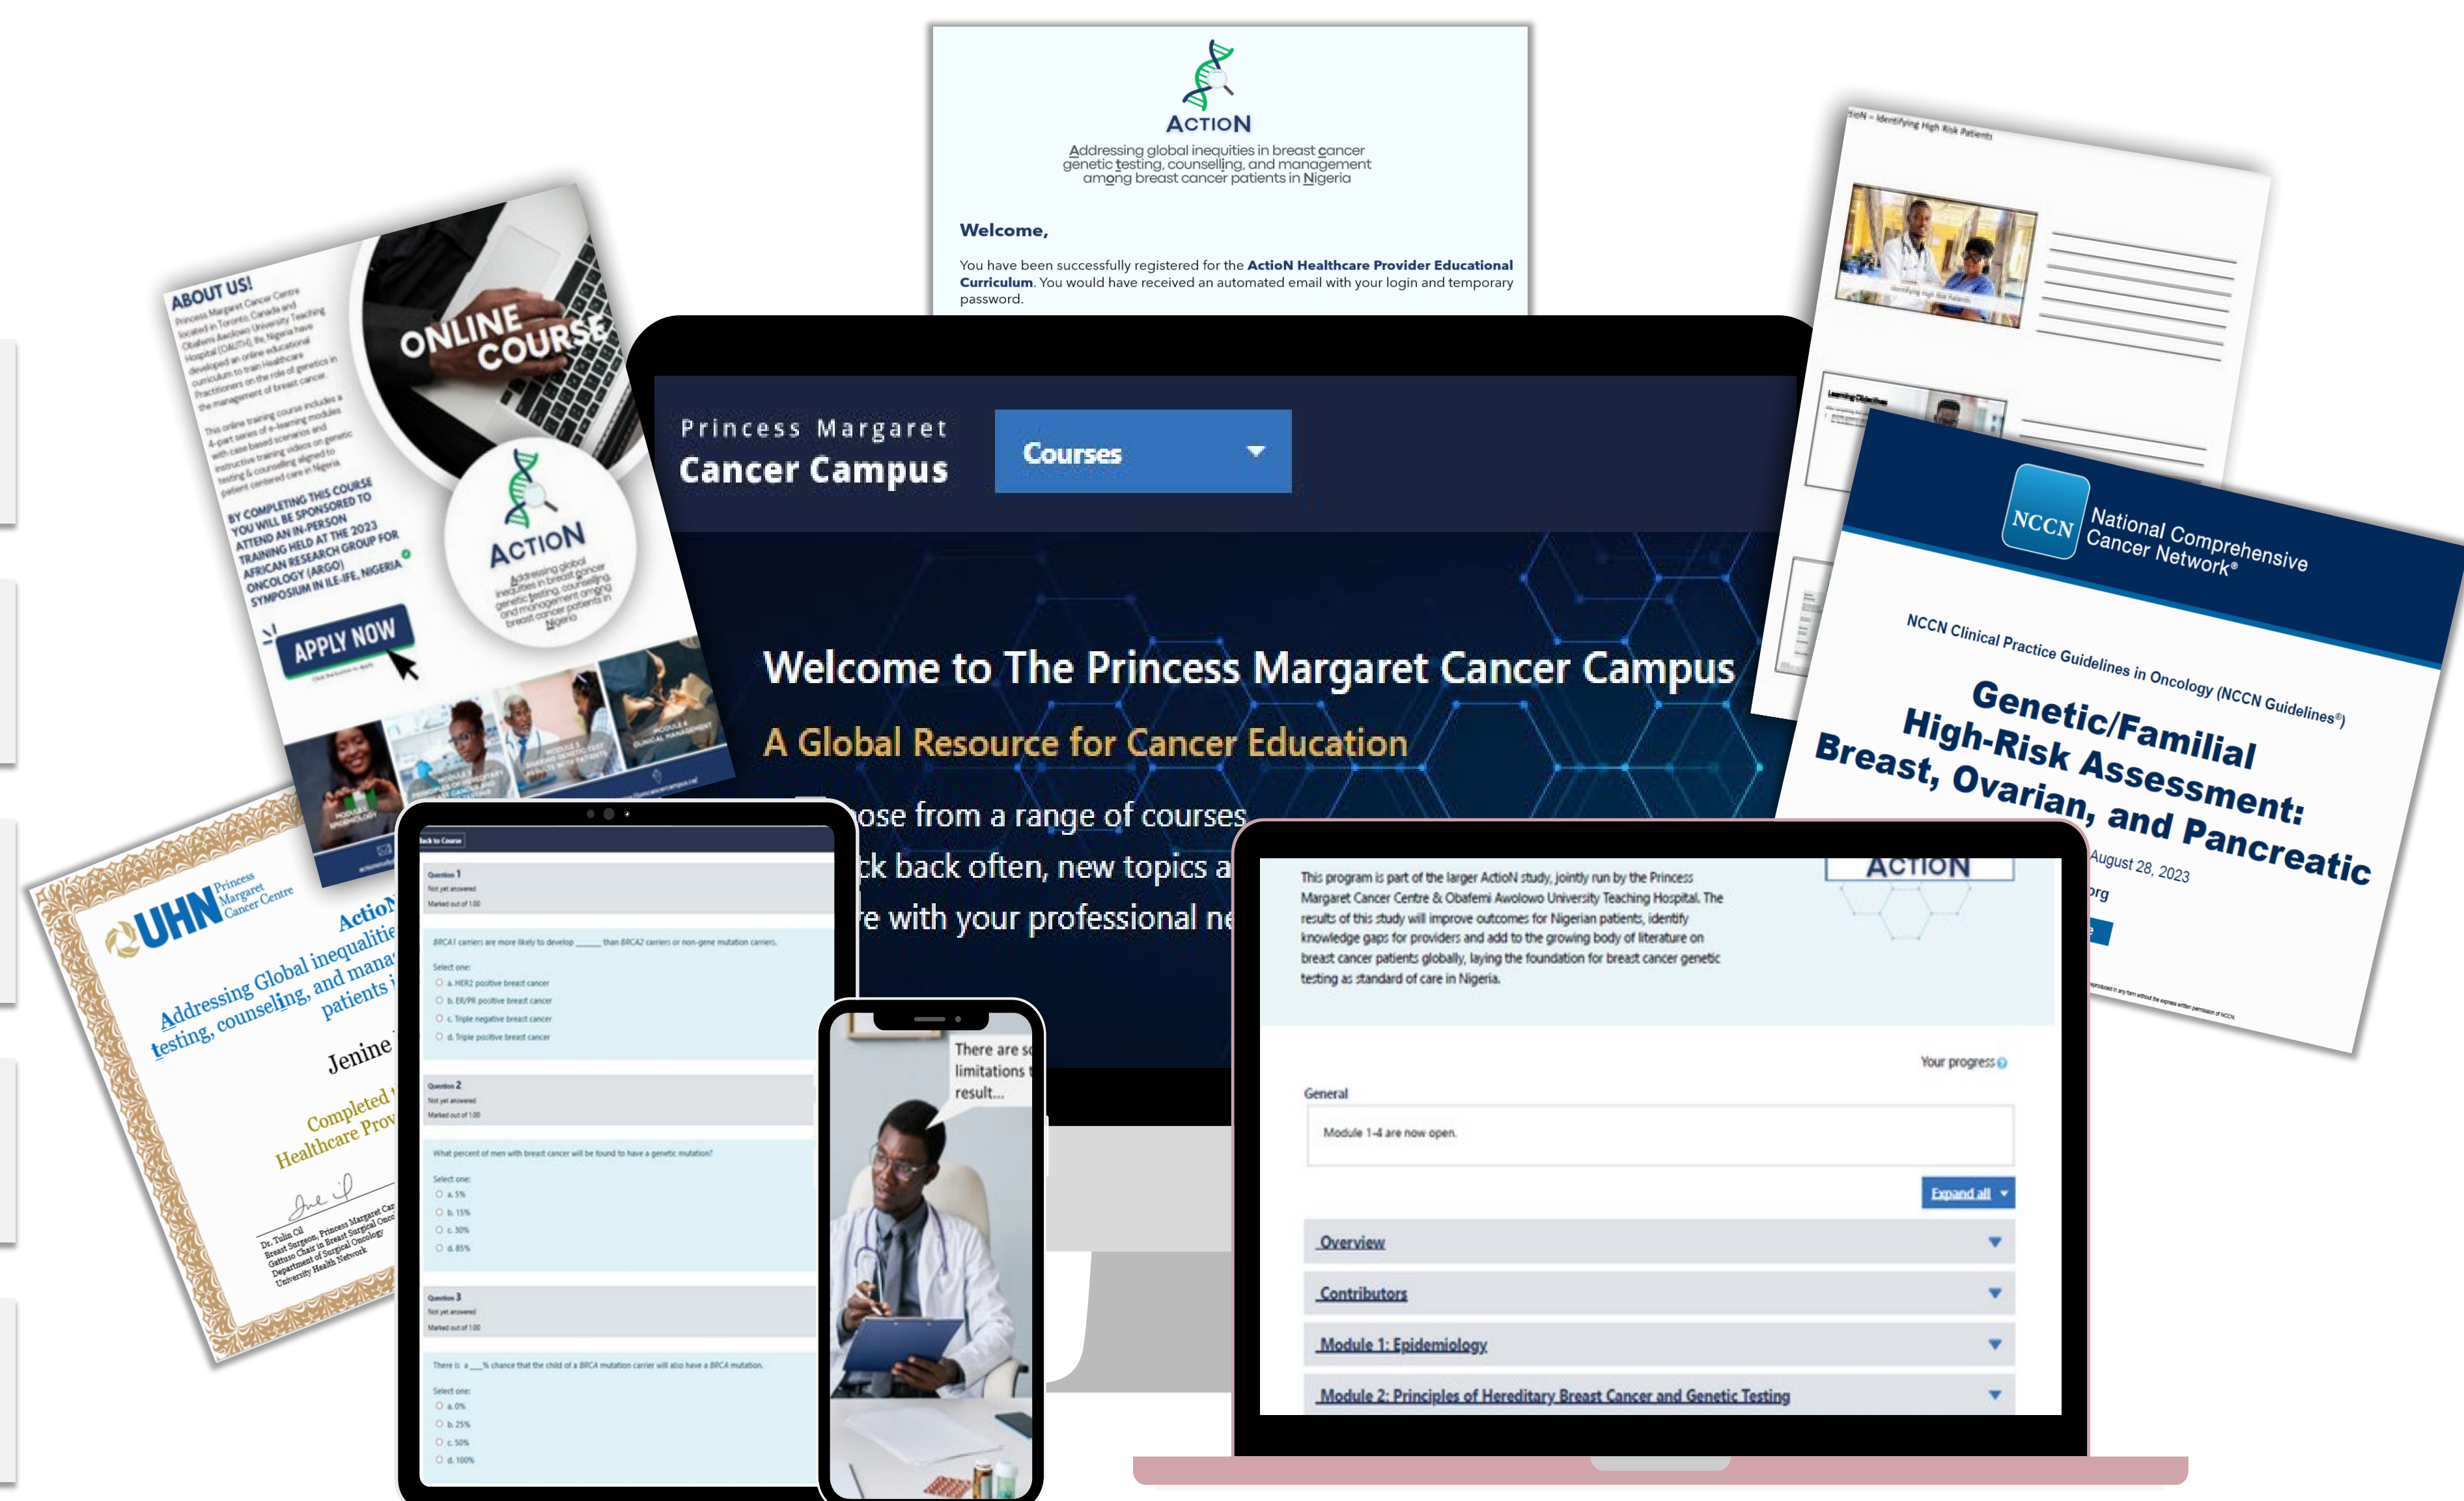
ACTION
Addressing global inequities in breast cancer genetic testing, counselling, and management among breast cancer patients in Nigeria

Welcome,

You have been successfully registered for the ActioN Healthcare Provider Educational Curriculum. You would have received an automated email with your login and temporary password.

ABOUT US!
Princess Margaret Cancer Centre located in Toronto, Canada and Obafemi Awolowo University Teaching Hospital (OAUTH), Ife, Nigeria have developed an online educational curriculum to train Healthcare Practitioners on the role of genetics in the management of breast cancer.

This online training course includes a 4-part series of e-learning modules with case based scenarios and instructive training videos on genetic testing & counselling aligned to patient centered care in Nigeria.

BY COMPLETING THIS COURSE YOU WILL BE SPONSORED TO ATTEND AN IN-PERSON TRAINING HELD AT THE 2023 AFRICAN RESEARCH GROUP FOR ONCOLOGY (ARGO) SYMPOSIUM IN ILE-IFE, NIGERIA

ONLINE COURSE

ACTION
Addressing global inequities in breast cancer genetic testing, counselling, and management among breast cancer patients in Nigeria

APPLY NOW

Princess Margaret
Cancer Campus
Courses

Welcome to The Princess Margaret Cancer Campus
A Global Resource for Cancer Education
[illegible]ose from a range of courses
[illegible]ck back often, new topics a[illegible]
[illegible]e with your professional ne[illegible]

ActioN – Identifying High Risk Patients

NCCN National Comprehensive Cancer Network®
NCCN Clinical Practice Guidelines in Oncology (NCCN Guidelines®)
Genetic/Familial High-Risk Assessment: Breast, Ovarian, and Pancreatic
August 28, 2023

UHN Princess Margaret Cancer Centre
ActioN
Addressing Global inequalitie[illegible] testing, counseling, and mana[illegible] patients i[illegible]
Jenine
Completed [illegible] Healthcare Prov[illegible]
Dr. Tulin Cil
Breast Surgeon, Princess Margaret Can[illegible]
Gattuso Chair in Breast Surgical Onco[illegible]
Department of Surgical Oncology
University Health Network

Back to Course
Question 1
Not yet answered
Marked out of 1.00
BRCA1 carriers are more likely to develop ____ than BRCA2 carriers or non-gene mutation carriers.
Select one:
a. HER2 positive breast cancer
b. ER/PR positive breast cancer
c. Triple negative breast cancer
d. Triple positive breast cancer
Question 2
Not yet answered
Marked out of 1.00
What percent of men with breast cancer will be found to have a genetic mutation?
Select one:
a. 5%
b. 15%
c. 30%
d. 85%
Question 3
Not yet answered
Marked out of 1.00
There is a ___% chance that the child of a BRCA mutation carrier will also have a BRCA mutation.
Select one:
a. 0%
b. 25%
c. 50%
d. 100%

There are s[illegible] limitations t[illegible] result...

ACTION
This program is part of the larger ActioN study, jointly run by the Princess Margaret Cancer Centre & Obafemi Awolowo University Teaching Hospital. The results of this study will improve outcomes for Nigerian patients, identify knowledge gaps for providers and add to the growing body of literature on breast cancer patients globally, laying the foundation for breast cancer genetic testing as standard of care in Nigeria.

Your progress
General
Module 1-4 are now open.
Expand all
Overview
Contributors
Module 1: Epidemiology
Module 2: Principles of Hereditary Breast Cancer and Genetic Testing